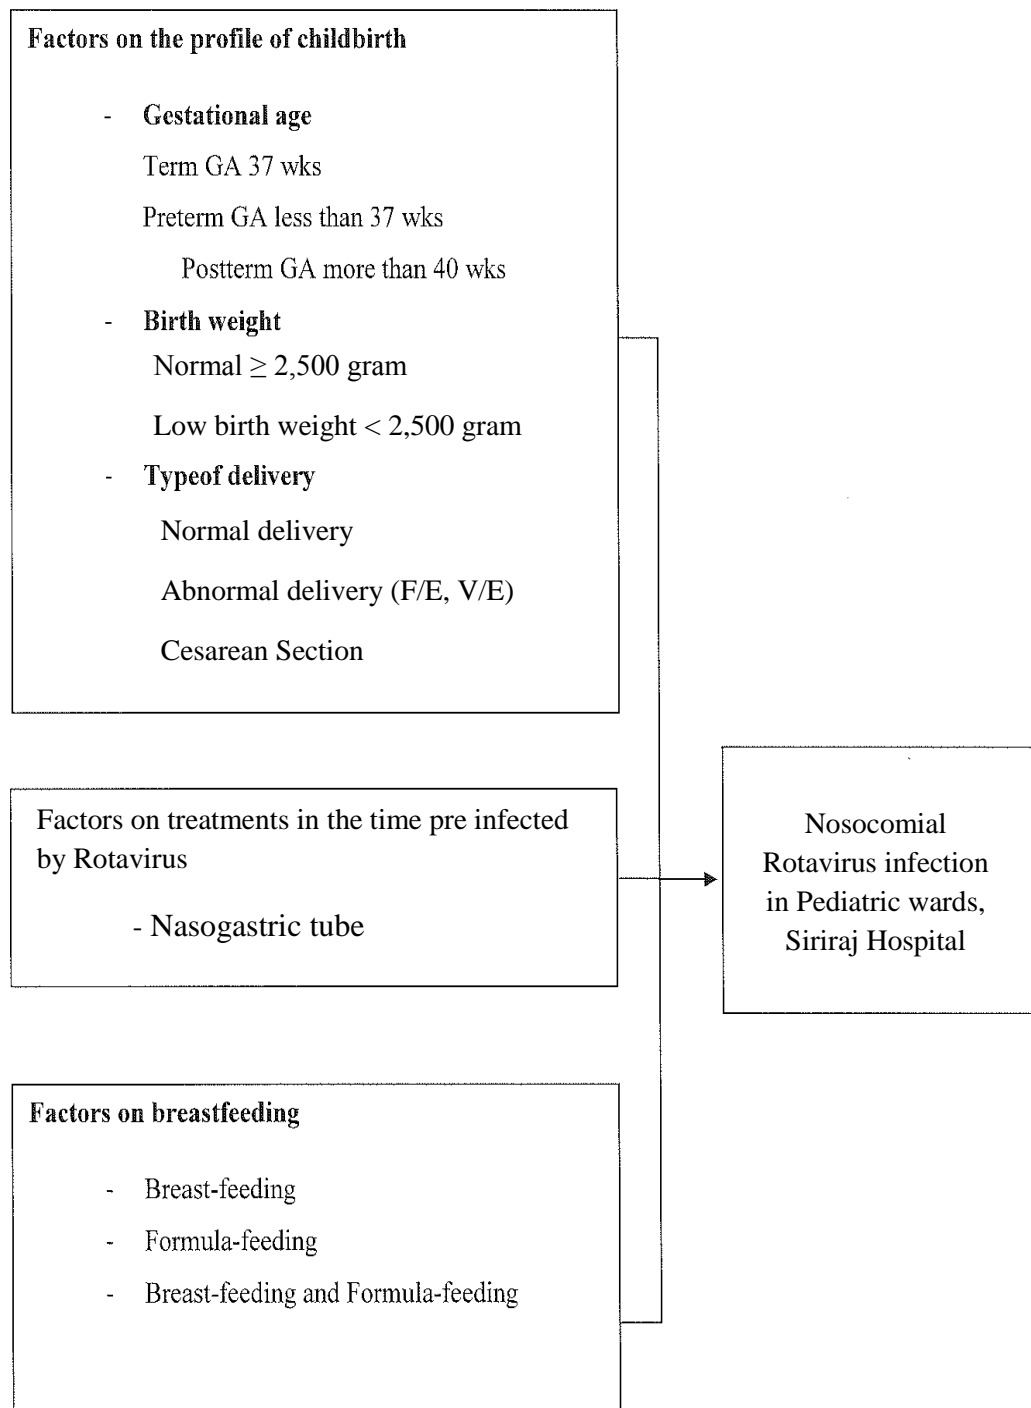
Factors on the profile of childbirth

- Gestational age

Term GA 37 wks

Preterm GA less than 37 wks

Postterm GA more than 40 wks

- Birth weight

Normal $\geq$ 2,500 gram

Low birth weight < 2,500 gram

- Typeof delivery

Normal delivery

Abnormal delivery (F/E, V/E)

Cesarean Section

Factors on treatments in the time pre infected by Rotavirus

- Nasogastric tube

Factors on breastfeeding

- Breast-feeding
- Formula-feeding
- Breast-feeding and Formula-feeding

Nosocomial Rotavirus infection in Pediatric wards, Siriraj Hospital